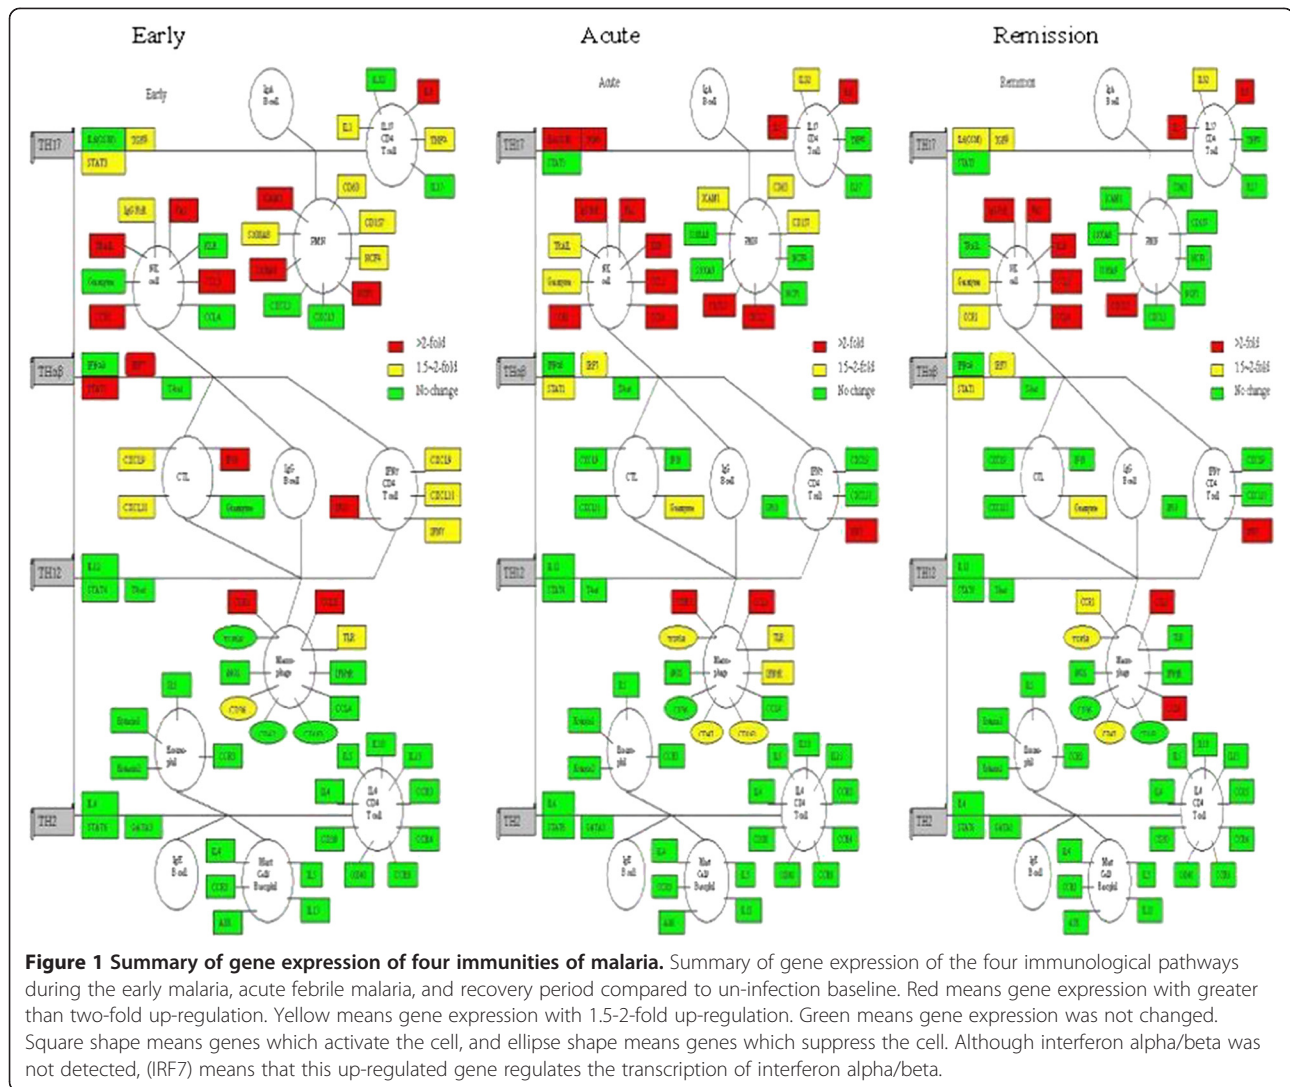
Early

Acute

Remission

Early

Acute

Remission

TH17

TH17

TH17

>2-fold
1.5-2-fold
No change

>2-fold
1.5-2-fold
No change

>2-fold
1.5-2-fold
No change

THαβ

THαβ

THαβ

TH1/2

TH1/2

TH1/2

TH2

TH2

TH2

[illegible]

**Figure 1 Summary of gene expression of four immunities of malaria.** Summary of gene expression of the four immunological pathways during the early malaria, acute febrile malaria, and recovery period compared to un-infection baseline. Red means gene expression with greater than two-fold up-regulation. Yellow means gene expression with 1.5-2-fold up-regulation. Green means gene expression was not changed. Square shape means genes which activate the cell, and ellipse shape means genes which suppress the cell. Although interferon alpha/beta was not detected, (IRF7) means that this up-regulated gene regulates the transcription of interferon alpha/beta.